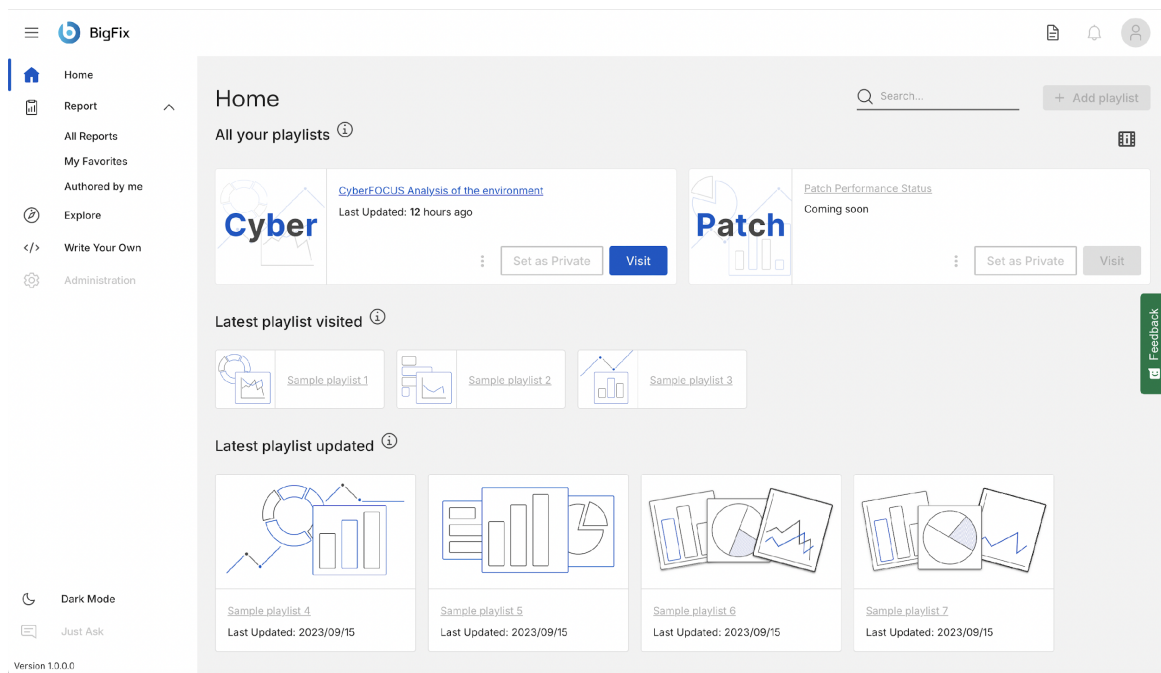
BigFix

Home
Report
All Reports
My Favorites
Authored by me
Explore
Write Your Own
Administration

Dark Mode
Just Ask

Version 1.0.0.0

Home

Search...

+ Add playlist

All your playlists

Cyber

CyberFOCUS Analysis of the environment

Last Updated: 12 hours ago

Set as Private

Visit

Patch

Patch Performance Status

Coming soon

Set as Private

Visit

Latest playlist visited

Sample playlist 1

Sample playlist 2

Sample playlist 3

Latest playlist updated

Sample playlist 4

Last Updated: 2023/09/15

Sample playlist 5

Last Updated: 2023/09/15

Sample playlist 6

Last Updated: 2023/09/15

Sample playlist 7

Last Updated: 2023/09/15

Feedback